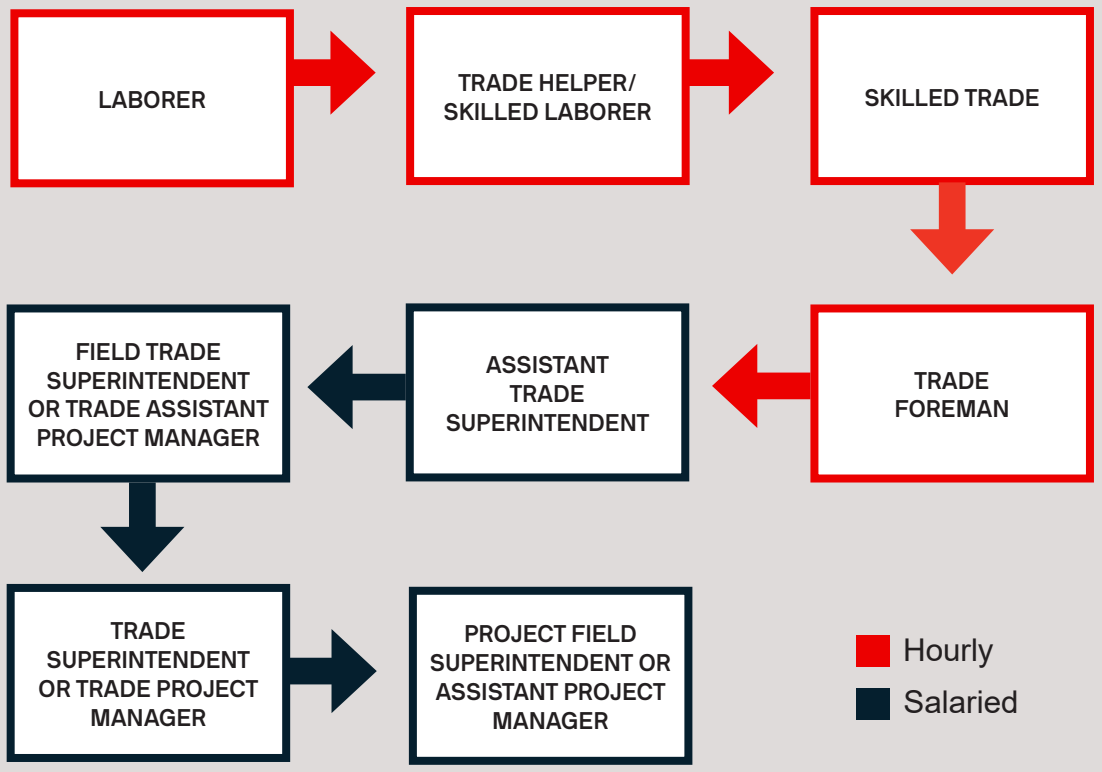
LABORER

TRADE HELPER/ SKILLED LABORER

SKILLED TRADE

TRADE FOREMAN

ASSISTANT TRADE SUPERINTENDENT

FIELD TRADE SUPERINTENDENT OR TRADE ASSISTANT PROJECT MANAGER

TRADE SUPERINTENDENT OR TRADE PROJECT MANAGER

PROJECT FIELD SUPERINTENDENT OR ASSISTANT PROJECT MANAGER

Hourly

Salaried